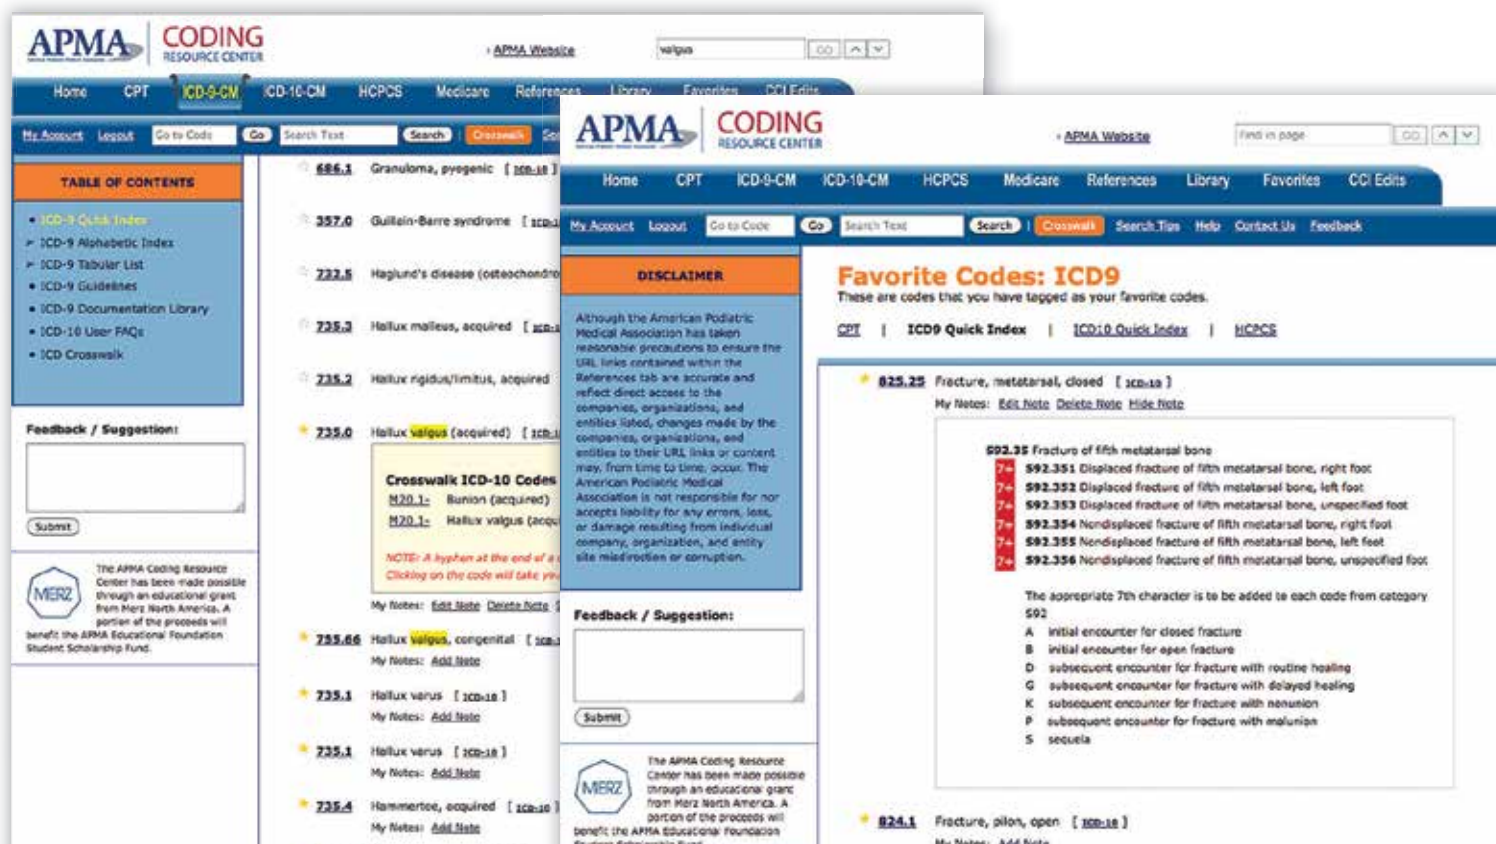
APMA CODING RESOURCE CENTER

APMA Website

valgus

GO

Home CPT ICD-9-CM ICD-10-CM HCPCS Medicare References Library Favorites CCI Edits

My Account Logout Go to Code Go Search Text Search Crosswalk

TABLE OF CONTENTS

• ICD-9 Quick Index
• ICD-9 Alphabetic Index
• ICD-9 Tabular List
• ICD-9 Guidelines
• ICD-9 Documentation Library
• ICD-10 User FAQs
• ICD Crosswalk

Feedback / Suggestion:

Submit

MERZ

The APMA Coding Resource Center has been made possible through an educational grant from Merz North America. A portion of the proceeds will benefit the APMA Educational Foundation Student Scholarship Fund.

686.1 Granuloma, pyogenic [ICD-10]

357.0 Guillain-Barre syndrome [ICD-

732.5 Haglund's disease (osteochondro

735.3 Hallux malleus, acquired [ICD-

735.2 Hallux rigidus/limitus, acquired

735.0 Hallux valgus (acquired) [ICD-

Crosswalk ICD-10 Codes
M20.1- Bunion (acquired)
M20.1- Hallux valgus (acqu

NOTE: A hyphen at the end of a
Clicking on the code will take yo

My Notes: Edit Note Delete Note

755.66 Hallux valgus, congenital [ICD-
My Notes: Add Note

735.1 Hallux varus [ICD-10]
My Notes: Add Note

735.1 Hallux varus [ICD-10]
My Notes: Add Note

735.4 Hammertoe, acquired [ICD-10]
My Notes: Add Note

APMA CODING RESOURCE CENTER

APMA Website

Find in page

GO

Home CPT ICD-9-CM ICD-10-CM HCPCS Medicare References Library Favorites CCI Edits

My Account Logout Go to Code Go Search Text Search | Crosswalk Search Tips Help Contact Us Feedback

DISCLAIMER

Although the American Podiatric Medical Association has taken reasonable precautions to ensure the URL links contained within the References tab are accurate and reflect direct access to the companies, organizations, and entities listed, changes made by the companies, organizations, and entities to their URL links or content may, from time to time, occur. The American Podiatric Medical Association is not responsible for nor accepts liability for any errors, loss, or damage resulting from individual company, organization, and entity site misdirection or corruption.

Feedback / Suggestion:

Submit

MERZ

The APMA Coding Resource Center has been made possible through an educational grant from Merz North America. A portion of the proceeds will benefit the APMA Educational Foundation

Favorite Codes: ICD9
These are codes that you have tagged as your favorite codes.

CPT | ICD9 Quick Index | ICD10 Quick Index | HCPCS

825.25 Fracture, metatarsal, closed [ICD-10]
My Notes: Edit Note Delete Note Hide Note

S92.35 Fracture of fifth metatarsal bone
7+ S92.351 Displaced fracture of fifth metatarsal bone, right foot
7+ S92.352 Displaced fracture of fifth metatarsal bone, left foot
7+ S92.353 Displaced fracture of fifth metatarsal bone, unspecified foot
7+ S92.354 Nondisplaced fracture of fifth metatarsal bone, right foot
7+ S92.355 Nondisplaced fracture of fifth metatarsal bone, left foot
7+ S92.356 Nondisplaced fracture of fifth metatarsal bone, unspecified foot

The appropriate 7th character is to be added to each code from category S92
A initial encounter for closed fracture
B initial encounter for open fracture
D subsequent encounter for fracture with routine healing
G subsequent encounter for fracture with delayed healing
K subsequent encounter for fracture with nonunion
P subsequent encounter for fracture with malunion
S sequela

824.1 Fracture, pilon, open [ICD-10]
My Notes: Add Note